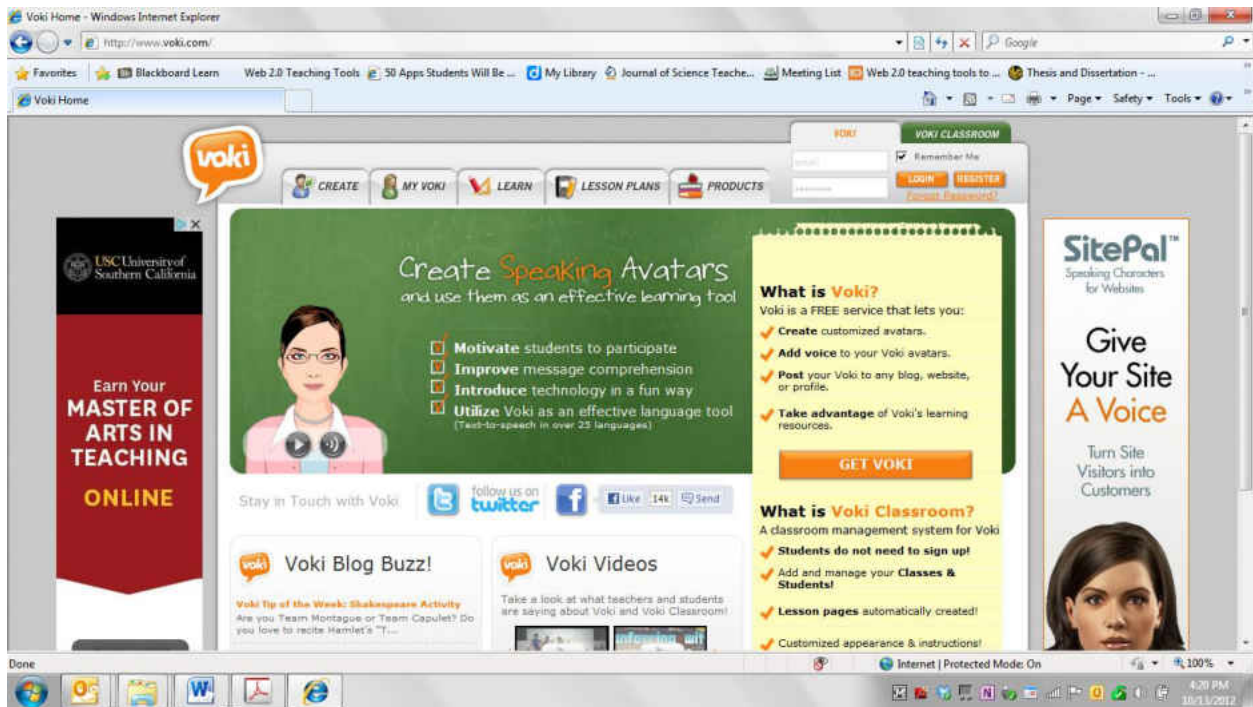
Voki Home - Windows Internet Explorer

http://www.voki.com/

Google

Favorites | Blackboard Learn | Web 2.0 Teaching Tools | 50 Apps Students Will Be ... | My Library | Journal of Science Teache... | Meeting List | Web 2.0 teaching tools to ... | Thesis and Dissertation - ...

Voki Home

Page ▾ Safety ▾ Tools ▾

voki

CREATE | MY VOKI | LEARN | LESSON PLANS | PRODUCTS

VOKI | VOKI CLASSROOM

email

password

Remember Me

LOGIN | REGISTER

Forgot Password?

USC University of Southern California

Earn Your MASTER OF ARTS IN TEACHING ONLINE

Create Speaking Avatars
and use them as an effective learning tool

Motivate students to participate
Improve message comprehension
Introduce technology in a fun way
Utilize Voki as an effective language tool
(Text-to-speech in over 25 languages)

What is Voki?
Voki is a FREE service that lets you:
Create customized avatars.
Add voice to your Voki avatars.
Post your Voki to any blog, website, or profile.
Take advantage of Voki's learning resources.

GET VOKI

Stay in Touch with Voki

follow us on twitter

Like 14k Send

Voki Blog Buzz!

Voki Tip of the Week: Shakespeare Activity
Are you Team Montague or Team Capulet? Do you love to recite Hamlet's "I...

Voki Videos

Take a look at what teachers and students are saying about Voki and Voki Classroom!

What is Voki Classroom?
A classroom management system for Voki
Students do not need to sign up!
Add and manage your Classes & Students!
Lesson pages automatically created!
Customized appearance & instructions!

SitePal™
Speaking Characters for Websites

Give Your Site A Voice

Turn Site Visitors into Customers

Done

Internet | Protected Mode: On

100%

4:20 PM
10/13/2012